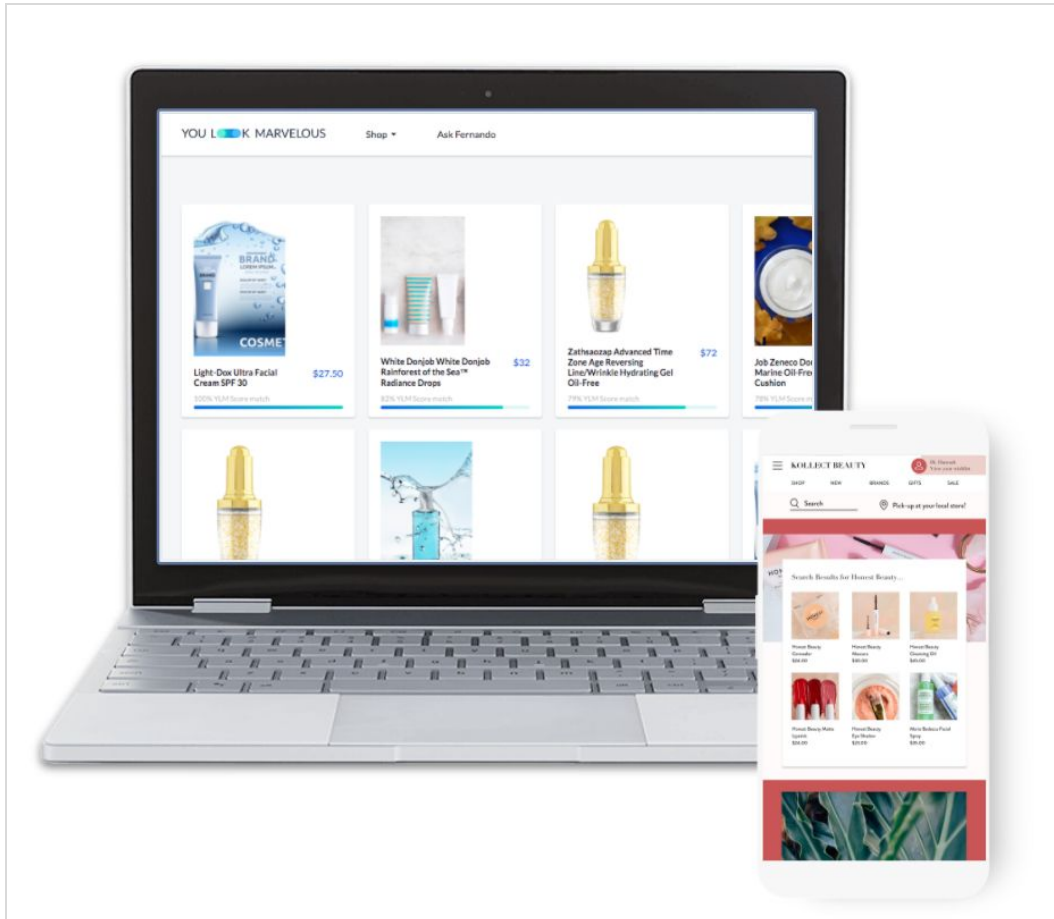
YOU L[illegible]K MARVELOUS Shop Ask Fernando

BRAND COSME

Light-Dox Ultra Facial Cream SPF 30 $27.50
100% YLM Score match

White Donjob White Donjob Rainforest of the Sea™ Radiance Drops $32
82% YLM Score match

Zathsaozap Advanced Time Zone Age Reversing Line/Wrinkle Hydrating Gel Oil-Free $72
79% YLM Score match

Job Zeneco Do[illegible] Marine Oil-Fre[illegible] Cushion
78% YLM Score m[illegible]

KOLLECT BEAUTY
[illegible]

SHOP NEW BRANDS GIFTS SALE

Search Pick-up at your local store!

Search Results for Honest Beauty...

Honest Beauty Concealer $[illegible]
Honest Beauty Mascara $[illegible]
Honest Beauty Cleansing Oil $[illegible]
Honest Beauty Matte Lipstick $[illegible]
Honest Beauty Eye Shadow $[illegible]
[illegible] Spray $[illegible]